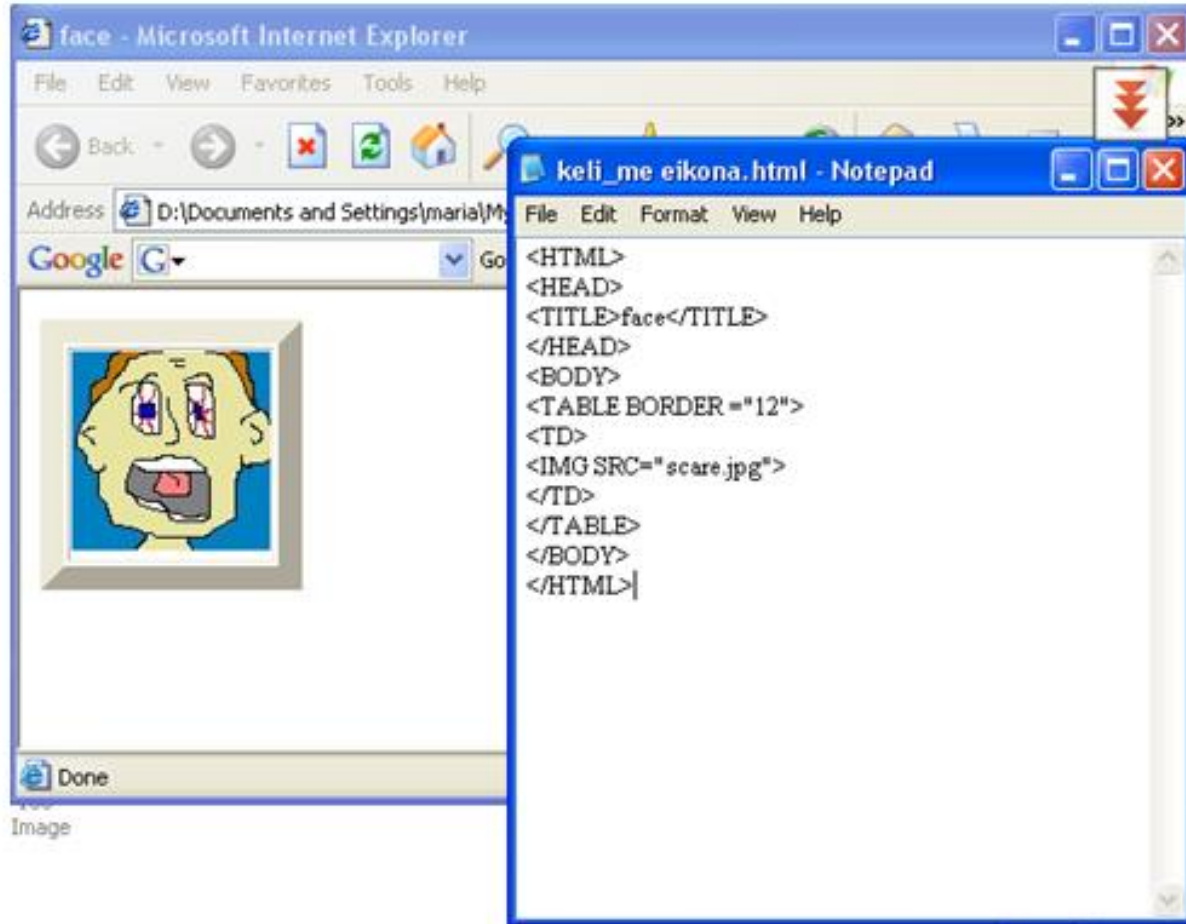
face - Microsoft Internet Explorer

File Edit View Favorites Tools Help

Back

Address D:\Documents and Settings\maria\My

Google G Go

Done

Image

keli_me eikona.html - Notepad

File Edit Format View Help

<HTML>
<HEAD>
<TITLE>face</TITLE>
</HEAD>
<BODY>
<TABLE BORDER ="12">
<TD>
<IMG SRC="scare.jpg">
</TD>
</TABLE>
</BODY>
</HTML>